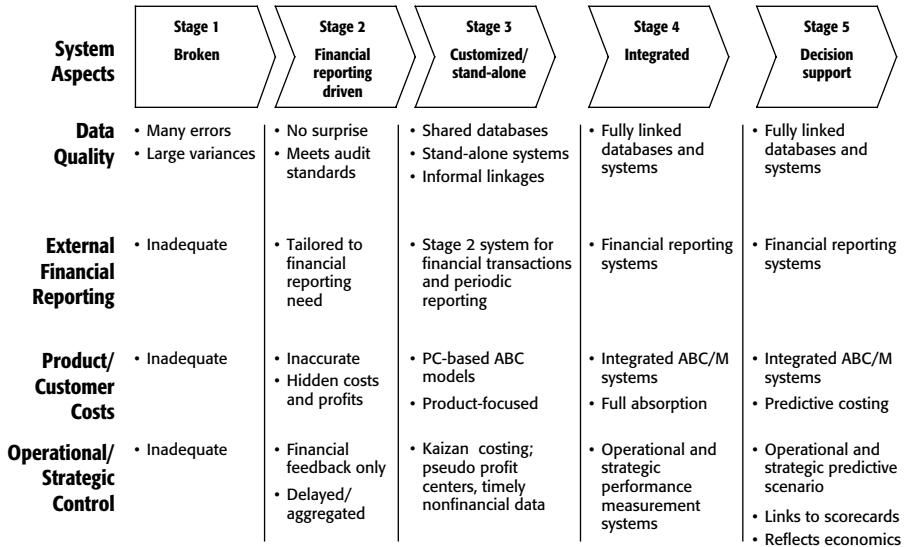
| System Aspects | Stage 1 Broken | Stage 2 Financial reporting driven | Stage 3 Customized/ stand-alone | Stage 4 Integrated | Stage 5 Decision support |
|---|---|---|---|---|---|
| Data Quality | • Many errors • Large variances | • No surprise • Meets audit standards | • Shared databases • Stand-alone systems • Informal linkages | • Fully linked databases and systems | • Fully linked databases and systems |
| External Financial Reporting | • Inadequate | • Tailored to financial reporting need | • Stage 2 system for financial transactions and periodic reporting | • Financial reporting systems | • Financial reporting systems |
| Product/ Customer Costs | • Inadequate | • Inaccurate • Hidden costs and profits | • PC-based ABC models • Product-focused | • Integrated ABC/M systems • Full absorption | • Integrated ABC/M systems • Predictive costing |
| Operational/ Strategic Control | • Inadequate | • Financial feedback only • Delayed/ aggregated | • Kaizan costing; pseudo profit centers, timely nonfinancial data | • Operational and strategic performance measurement systems | • Operational and strategic predictive scenario • Links to scorecards • Reflects economics |